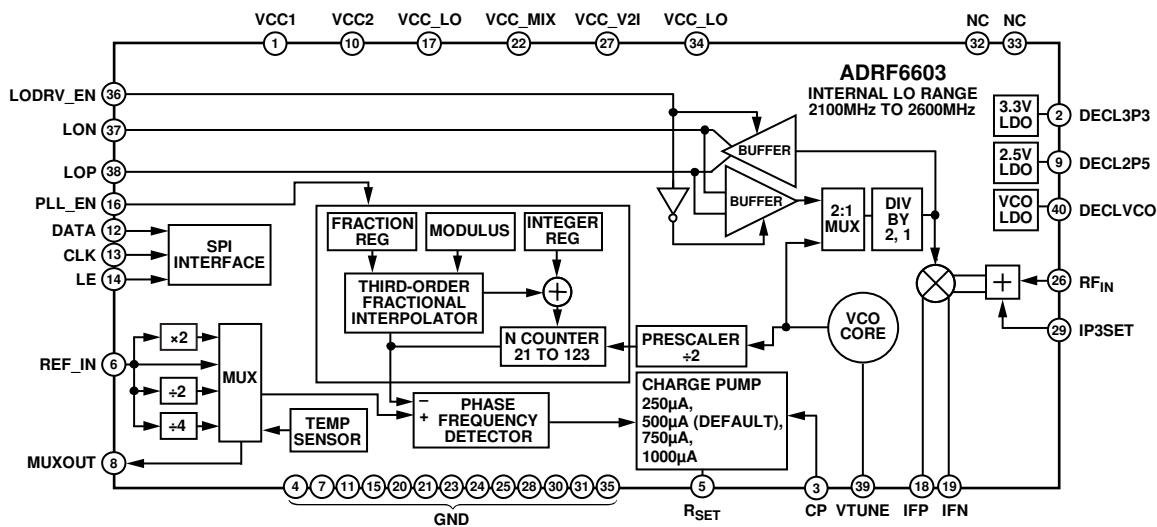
VCC1 VCC2 VCC_LO VCC_MIX VCC_V2I VCC_LO NC NC

1 10 17 22 27 34 32 33

ADRF6603
INTERNAL LO RANGE
2100MHz TO 2600MHz

LODRV_EN 36
LON 37
LOP 38
PLL_EN 16
DATA 12
CLK 13
LE 14
REF_IN 6
MUXOUT 8

3.3V LDO 2 DECL3P3
2.5V LDO 9 DECL2P5
VCO LDO 40 DECLVCO

BUFFER
BUFFER
2:1 MUX
DIV BY 2, 1

SPI INTERFACE

FRACTION REG
MODULUS
INTEGER REG
THIRD-ORDER FRACTIONAL INTERPOLATOR
N COUNTER 21 TO 123

PRESCALER ÷2
VCO CORE

26 $RF_{IN}$
29 IP3SET

×2
÷2
÷4
MUX

TEMP SENSOR

–
+
PHASE FREQUENCY DETECTOR

CHARGE PUMP
250µA,
500µA (DEFAULT),
750µA,
1000µA

4 7 11 15 20 21 23 24 25 28 30 31 35
GND

5
$R_{SET}$

3
CP

39
VTUNE

18
IFP

19
IFN